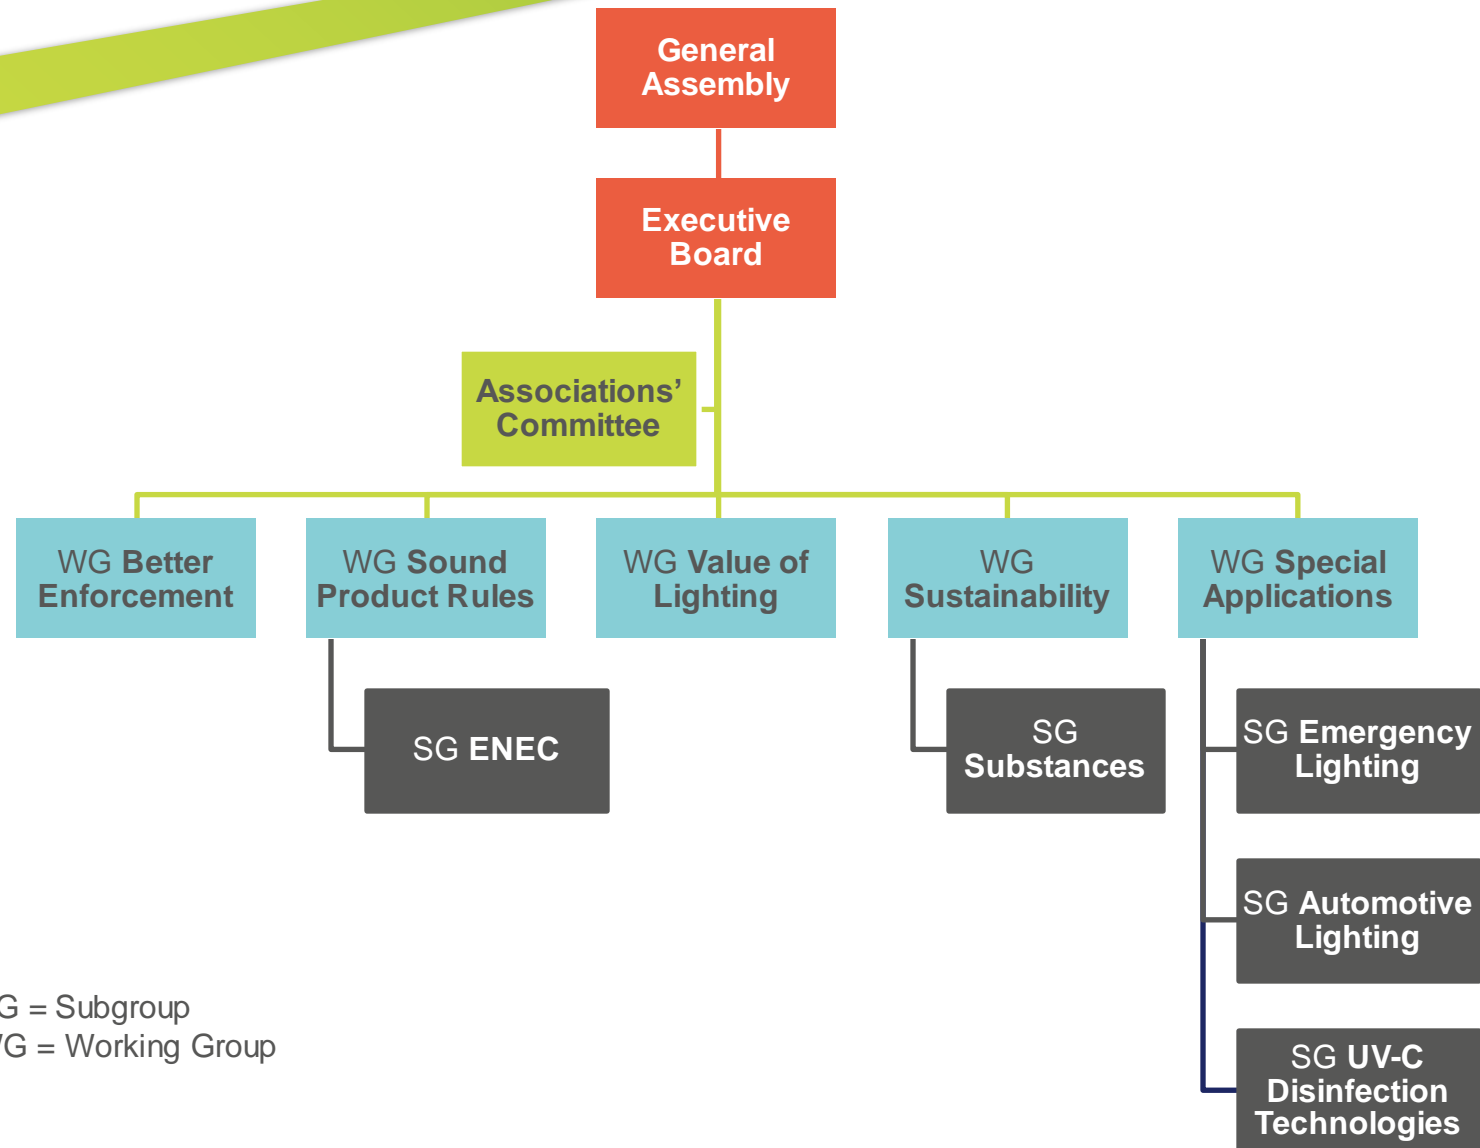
General Assembly

Executive Board

Associations' Committee

WG Better Enforcement

WG Sound Product Rules

WG Value of Lighting

WG Sustainability

WG Special Applications

SG ENEC

SG Substances

SG Emergency Lighting

SG Automotive Lighting

SG UV-C Disinfection Technologies

G = Subgroup
'G = Working Group